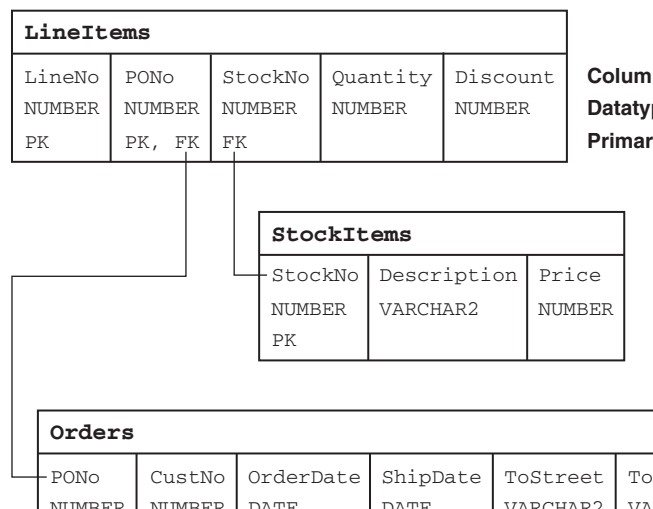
**LineItems**

| LineNo | PONo | StockNo | Quantity | Discount |
|---|---|---|---|---|
| NUMBER | NUMBER | NUMBER | NUMBER | NUMBER |
| PK | PK, FK | FK | | |

Colum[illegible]
Dataty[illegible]
Primar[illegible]

**StockItems**

| StockNo | Description | Price |
|---|---|---|
| NUMBER | VARCHAR2 | NUMBER |
| PK | | |

**Orders**

| PONo | CustNo | OrderDate | ShipDate | ToStreet | To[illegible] |
|---|---|---|---|---|---|
| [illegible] | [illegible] | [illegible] | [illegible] | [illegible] | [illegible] |